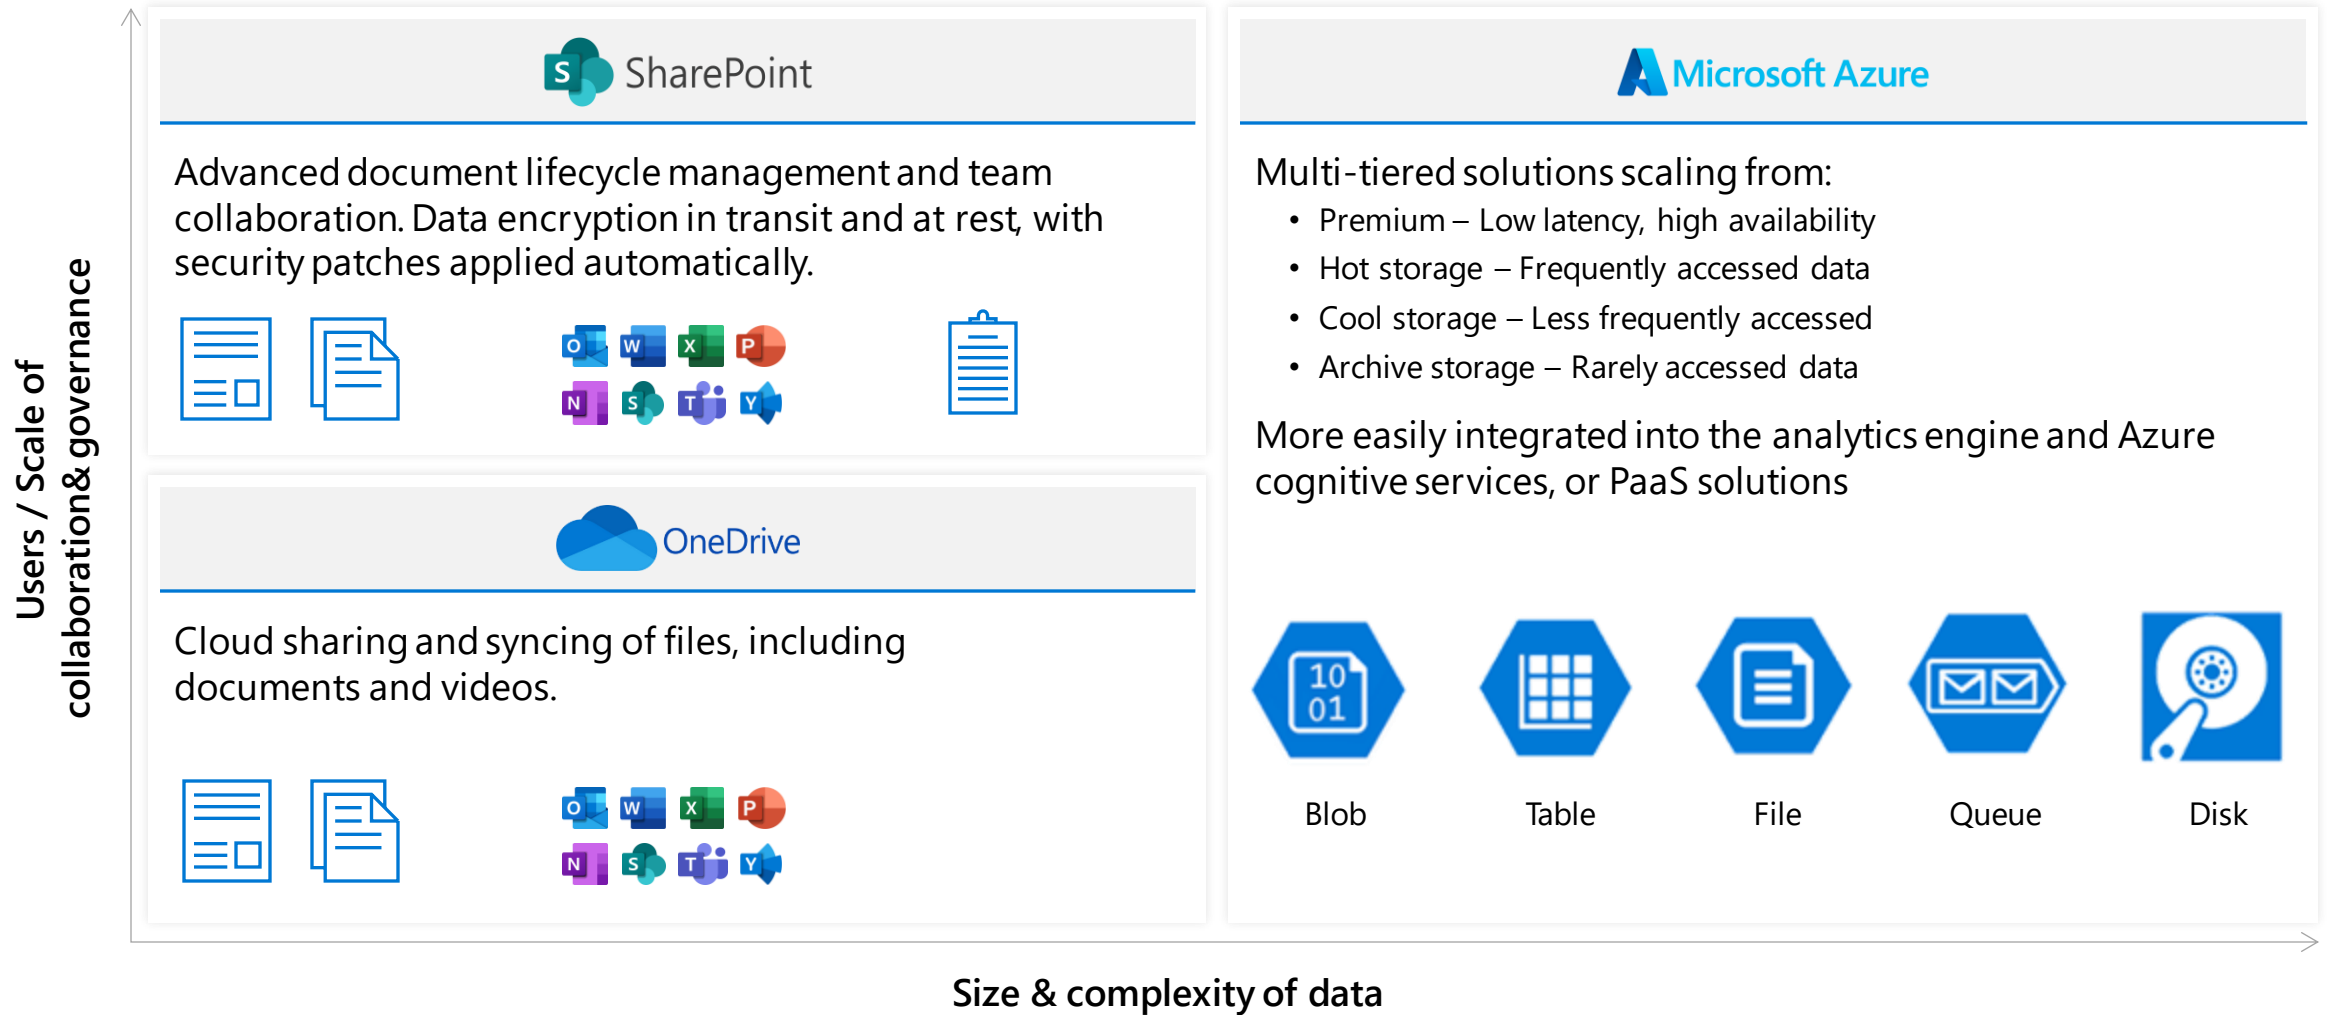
Users / Scale of collaboration& governance

SharePoint

Advanced document lifecycle management and team collaboration. Data encryption in transit and at rest, with security patches applied automatically.

OneDrive

Cloud sharing and syncing of files, including documents and videos.

Microsoft Azure

Multi-tiered solutions scaling from:

- Premium – Low latency, high availability
- Hot storage – Frequently accessed data
- Cool storage – Less frequently accessed
- Archive storage – Rarely accessed data

More easily integrated into the analytics engine and Azure cognitive services, or PaaS solutions

10 01

Blob

Table

File

Queue

Disk

Size & complexity of data